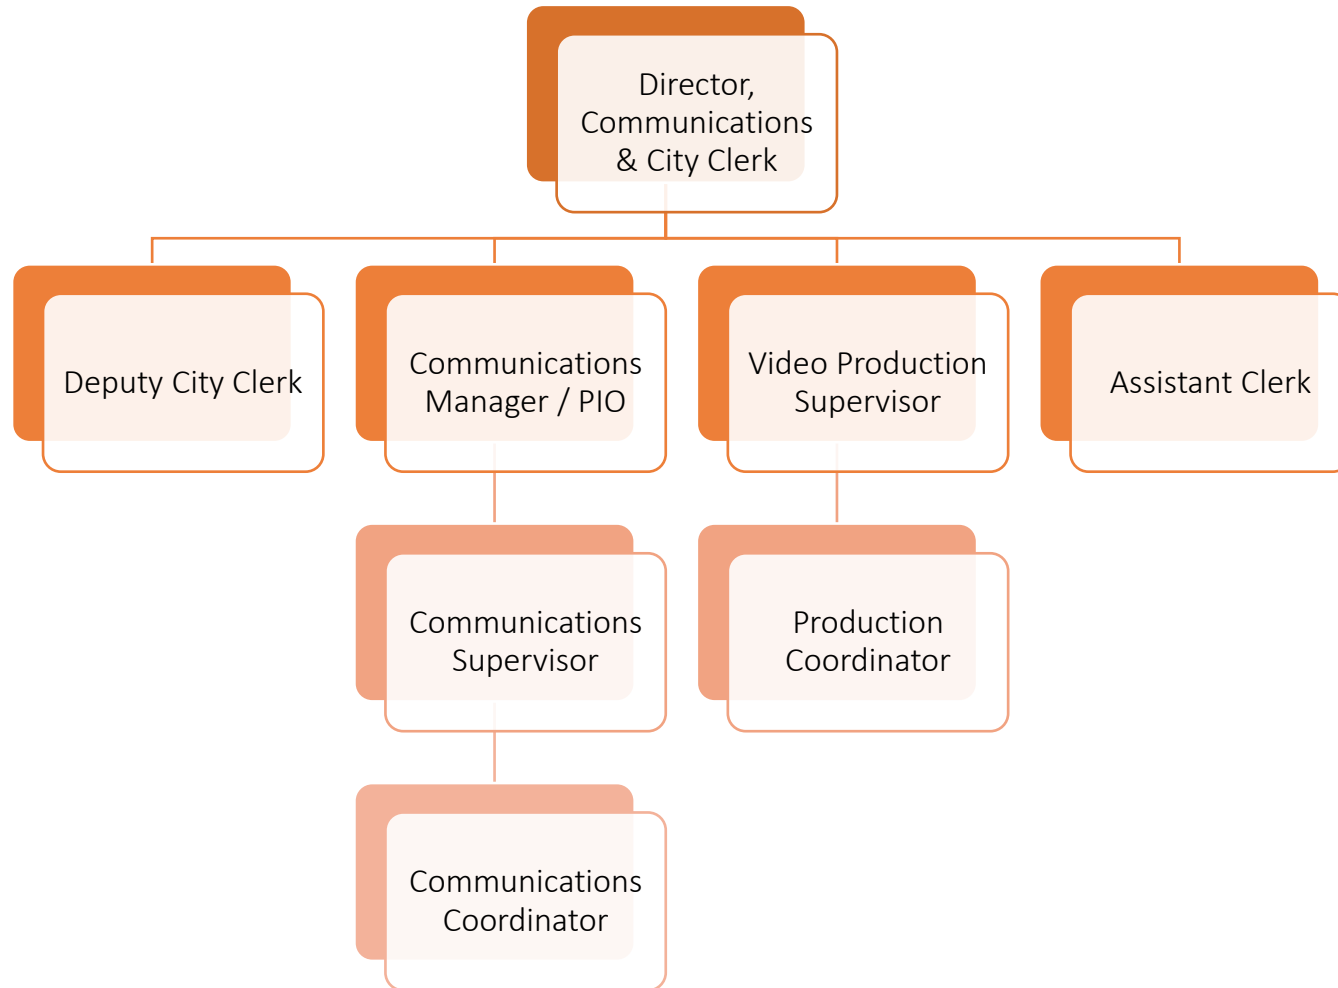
Director, Communications & City Clerk

Deputy City Clerk

Communications Manager / PIO

Video Production Supervisor

Assistant Clerk

Communications Supervisor

Production Coordinator

Communications Coordinator